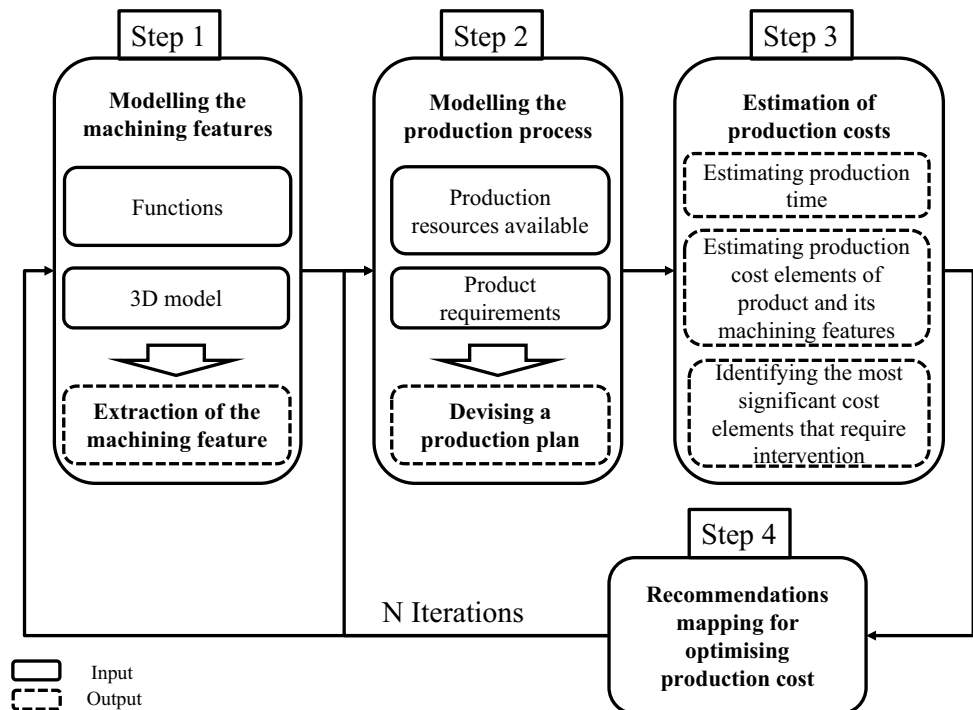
Step 1

Modelling the machining features

Functions

3D model

Extraction of the machining feature

Step 2

Modelling the production process

Production resources available

Product requirements

Devising a production plan

Step 3

Estimation of production costs

Estimating production time

Estimating production cost elements of product and its machining features

Identifying the most significant cost elements that require intervention

Step 4

Recommendations mapping for optimising production cost

N Iterations

Input

Output